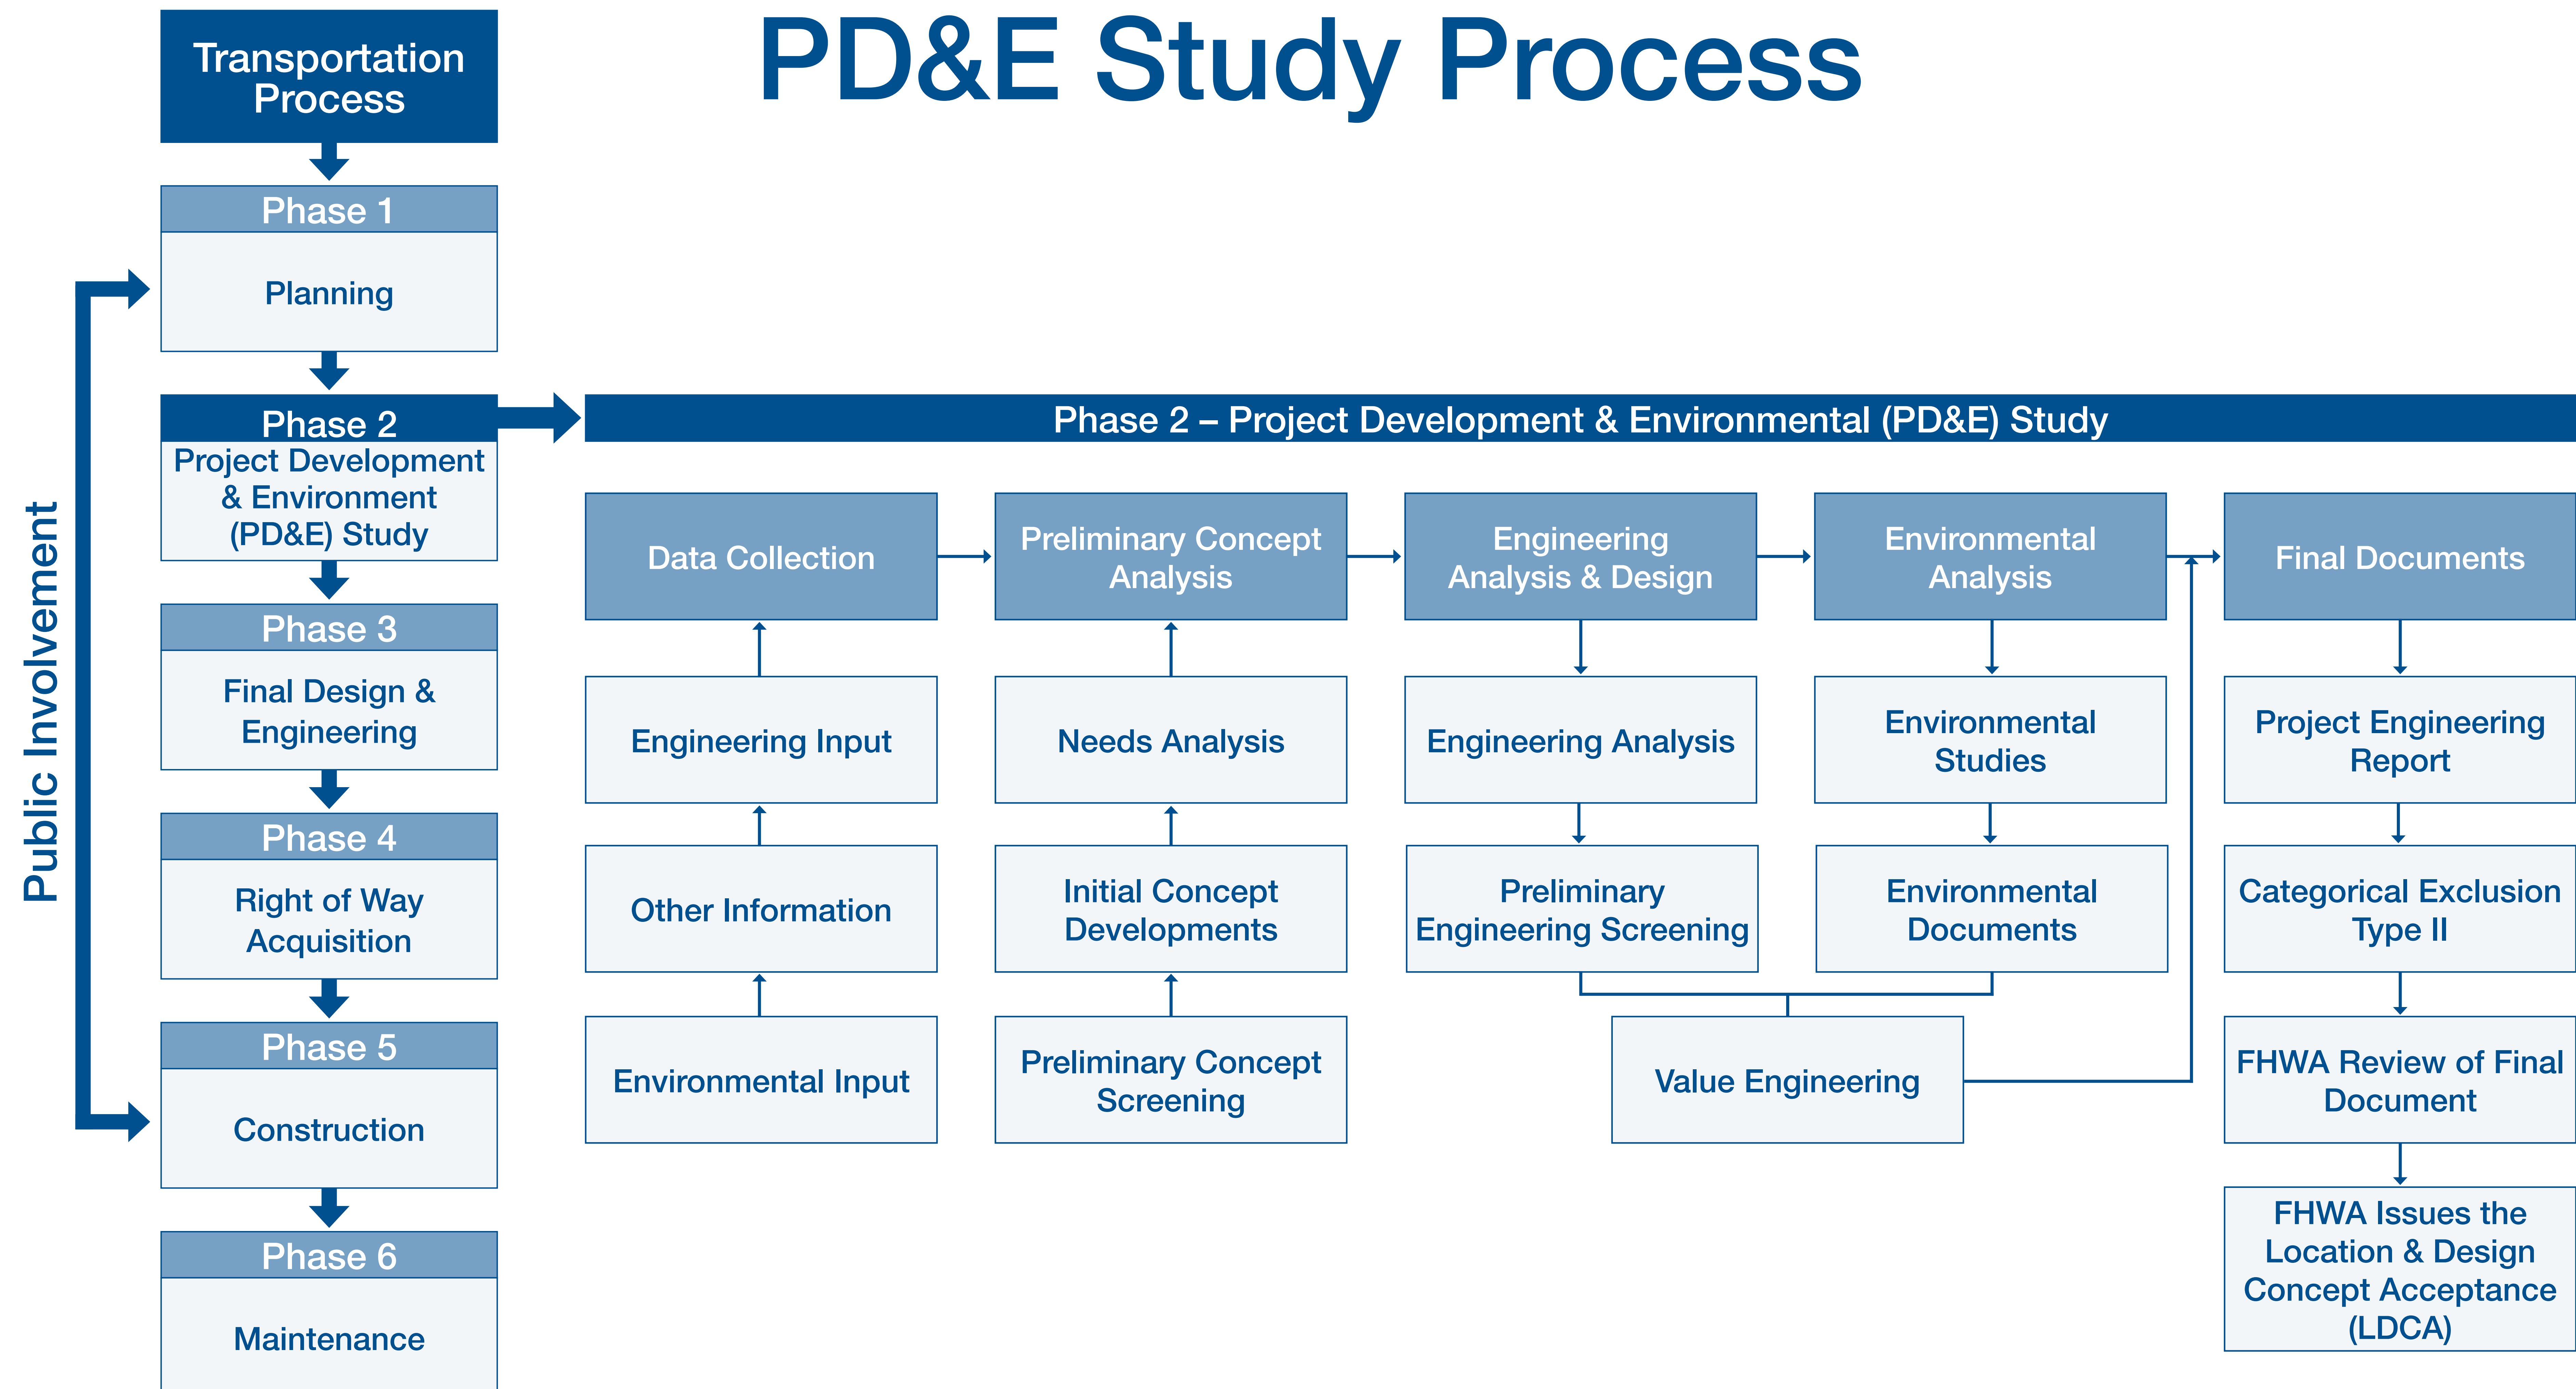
PD&E Study Process

Transportation Process

Phase 1
Planning

Phase 2
Project Development & Environment (PD&E) Study

Phase 3
Final Design & Engineering

Phase 4
Right of Way Acquisition

Phase 5
Construction

Phase 6
Maintenance

Public Involvement

Phase 2 – Project Development & Environmental (PD&E) Study

Data Collection

Engineering Input

Other Information

Environmental Input

Preliminary Concept Analysis

Needs Analysis

Initial Concept Developments

Preliminary Concept Screening

Engineering Analysis & Design

Engineering Analysis

Preliminary Engineering Screening

Environmental Analysis

Environmental Studies

Environmental Documents

Value Engineering

Final Documents

Project Engineering Report

Categorical Exclusion Type II

FHWA Review of Final Document

FHWA Issues the Location & Design Concept Acceptance (LDCA)